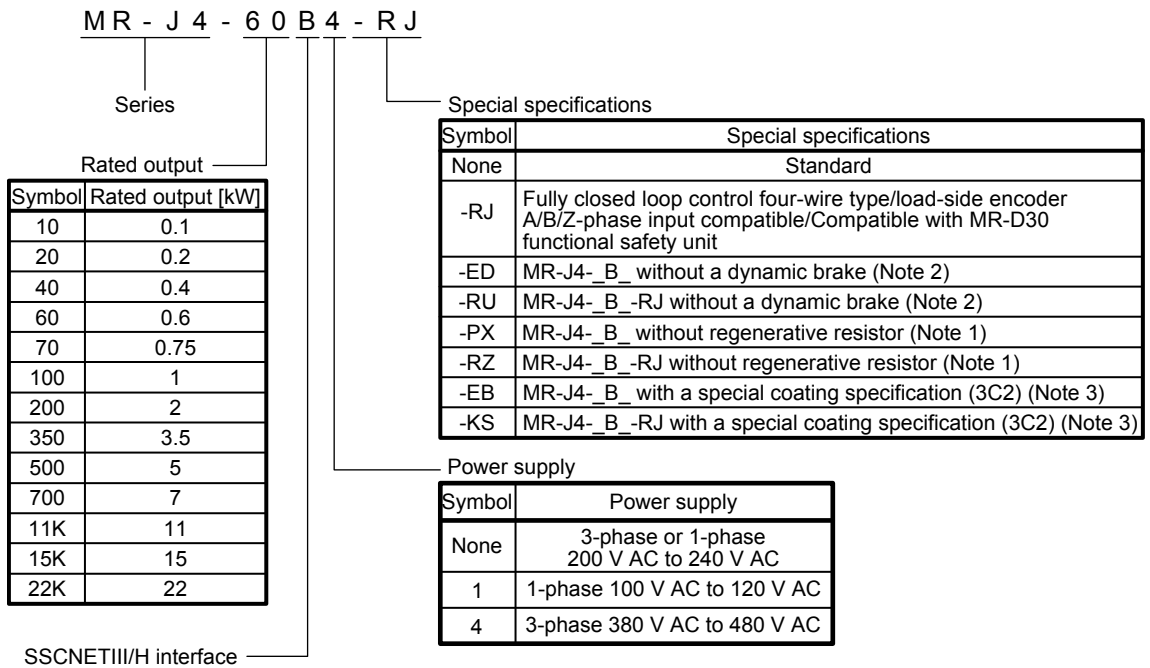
MR-J4-60B4-RJ

Series

Rated output

| Symbol | Rated output [kW] |
|---|---|
| 10 | 0.1 |
| 20 | 0.2 |
| 40 | 0.4 |
| 60 | 0.6 |
| 70 | 0.75 |
| 100 | 1 |
| 200 | 2 |
| 350 | 3.5 |
| 500 | 5 |
| 700 | 7 |
| 11K | 11 |
| 15K | 15 |
| 22K | 22 |

SSCNETIII/H interface

Special specifications

| Symbol | Special specifications |
|---|---|
| None | Standard |
| -RJ | Fully closed loop control four-wire type/load-side encoder A/B/Z-phase input compatible/Compatible with MR-D30 functional safety unit |
| -ED | MR-J4-_B_ without a dynamic brake (Note 2) |
| -RU | MR-J4-_B_-RJ without a dynamic brake (Note 2) |
| -PX | MR-J4-_B_ without regenerative resistor (Note 1) |
| -RZ | MR-J4-_B_-RJ without regenerative resistor (Note 1) |
| -EB | MR-J4-_B_ with a special coating specification (3C2) (Note 3) |
| -KS | MR-J4-_B_-RJ with a special coating specification (3C2) (Note 3) |

Power supply

| Symbol | Power supply |
|---|---|
| None | 3-phase or 1-phase 200 V AC to 240 V AC |
| 1 | 1-phase 100 V AC to 120 V AC |
| 4 | 3-phase 380 V AC to 480 V AC |